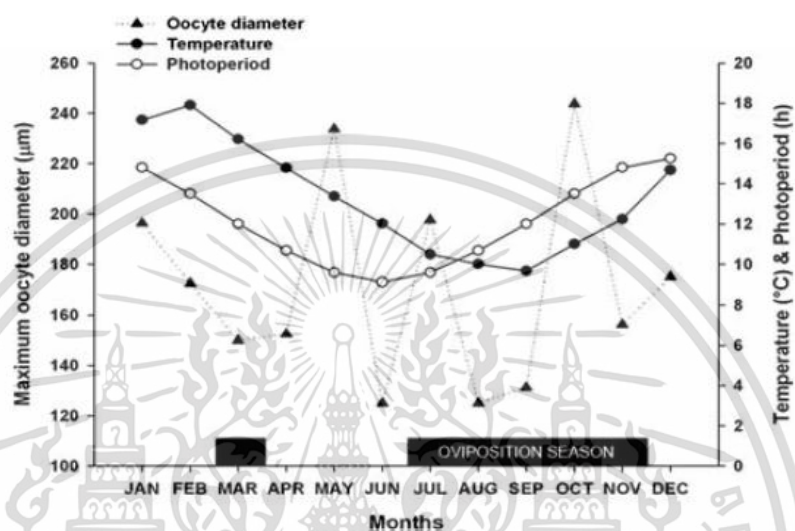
Oocyte diameter
Temperature
Photoperiod

Maximum oocyte diameter (μm)

260
240
220
200
180
160
140
120
100

Temperature (°C) & Photoperiod (h)

20
18
16
14
12
10
8
6
4
2
0

OVIPOSITION SEASON

JAN FEB MAR APR MAY JUN JUL AUG SEP OCT NOV DEC

Months